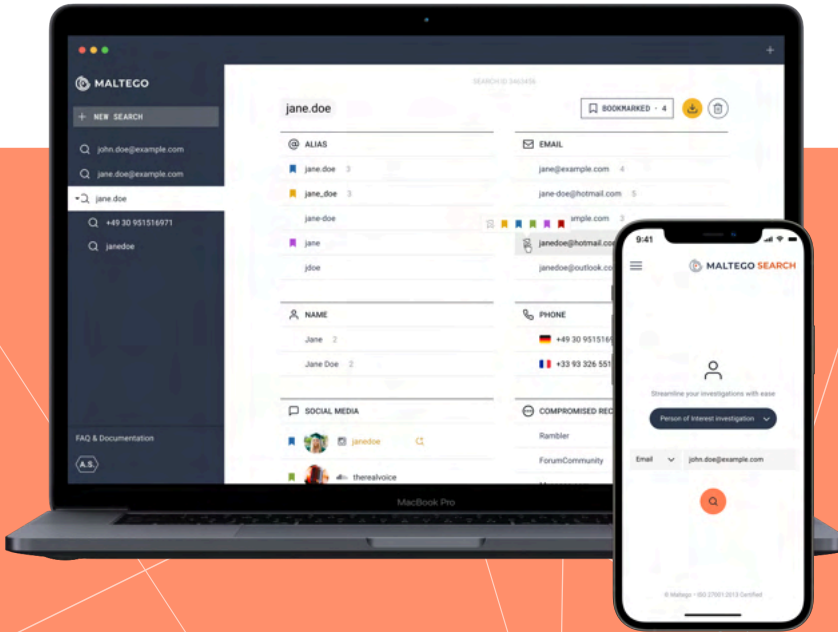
MALTEGO

+ NEW SEARCH

john.doe@example.com

jane.doe@example.com

jane.doe

+49 30 951516971

janedoe

FAQ & Documentation

A.S.

SEARCH ID 3463456

jane.doe

BOOKMARKED · 4

ALIAS

jane.doe 3

jane_doe 3

jane-doe

jane 3

jdoe

EMAIL

jane@example.com 4

jane-doe@hotmail.com 5

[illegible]ample.com 3

janedoe@hotmail.co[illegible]

janedoe@outlook.co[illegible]

NAME

Jane 2

Jane Doe 2

PHONE

+49 30 951516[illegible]

+33 93 326 551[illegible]

SOCIAL MEDIA

janedoe

therealvoice

COMPROMISED REC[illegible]

Rambler

ForumCommunity

MacBook Pro

9:41

MALTEGO SEARCH

Streamline your investigations with ease

Person of Interest Investigation

Email

john.doe@example.com

© Maltego · ISO 27001:2013 Certified